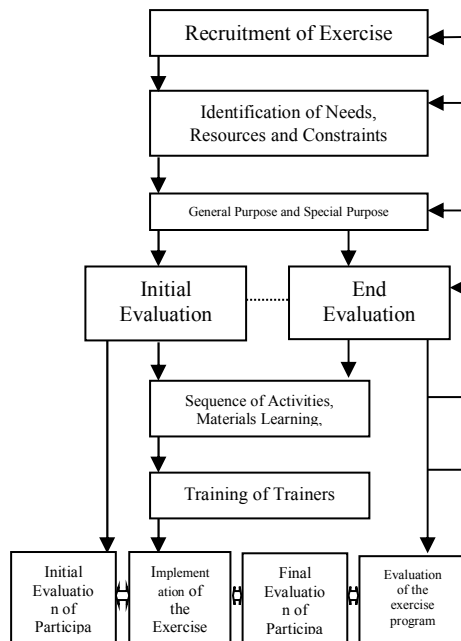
Recruitment of Exercise

Identification of Needs, Resources and Constraints

General Purpose and Special Purpose

Initial Evaluation

End Evaluation

Sequence of Activities, Materials Learning,

Training of Trainers

Initial Evaluatio n of Participa

Implement ation of the Exercise

Final Evaluatio n of Participa

Evaluation of the exercise program